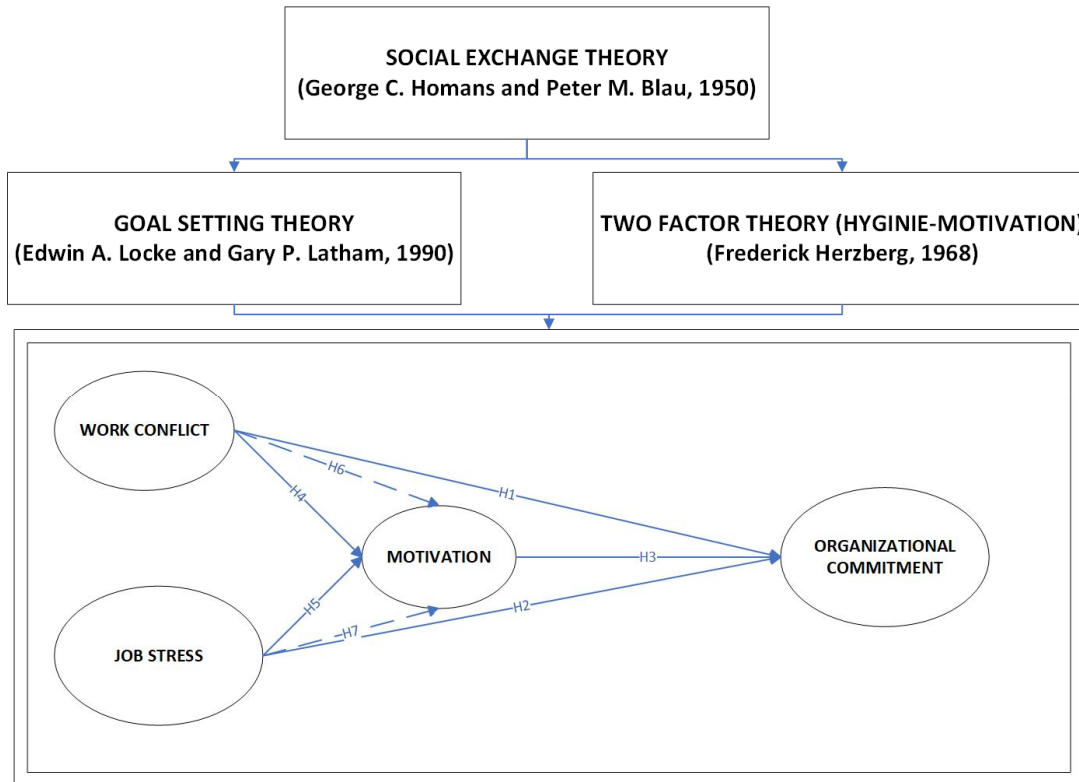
SOCIAL EXCHANGE THEORY
(George C. Homans and Peter M. Blau, 1950)

GOAL SETTING THEORY
(Edwin A. Locke and Gary P. Latham, 1990)

TWO FACTOR THEORY (HYGINIE-MOTIVATION)
(Frederick Herzberg, 1968)

WORK CONFLICT

H6

H1

H4

MOTIVATION

H3

ORGANIZATIONAL COMMITMENT

H5

H7

H2

JOB STRESS